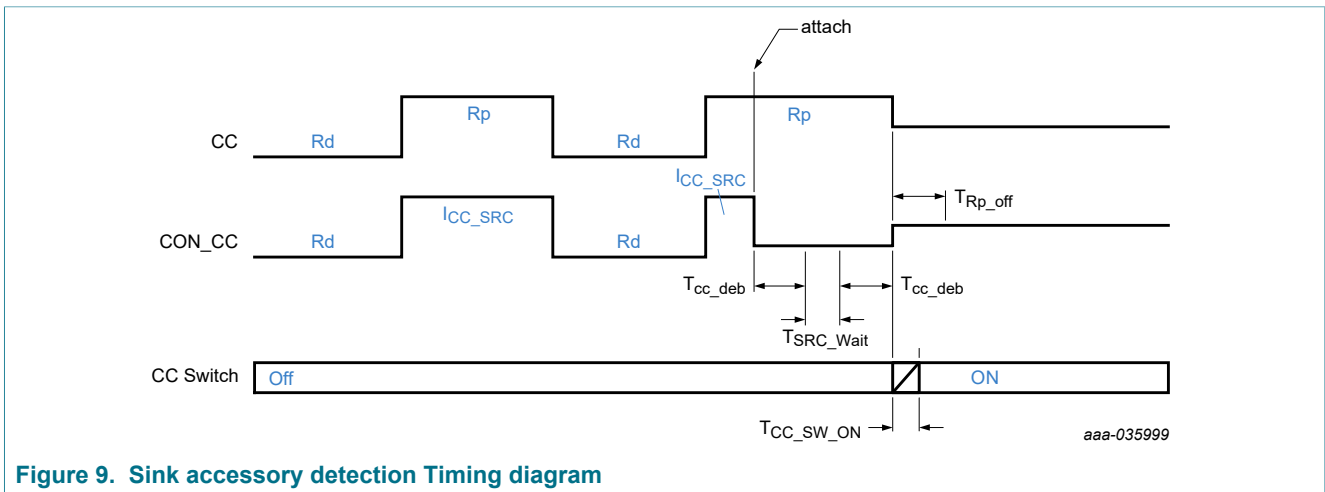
attach

CC

Rd

Rp

Rd

Rp

CON_CC

Rd

$I_{CC\_SRC}$

Rd

$I_{CC\_SRC}$

$T_{Rp\_off}$

$T_{cc\_deb}$

$T_{cc\_deb}$

$T_{SRC\_Wait}$

CC Switch

Off

ON

$T_{CC\_SW\_ON}$

aaa-035999

Figure 9. Sink accessory detection Timing diagram